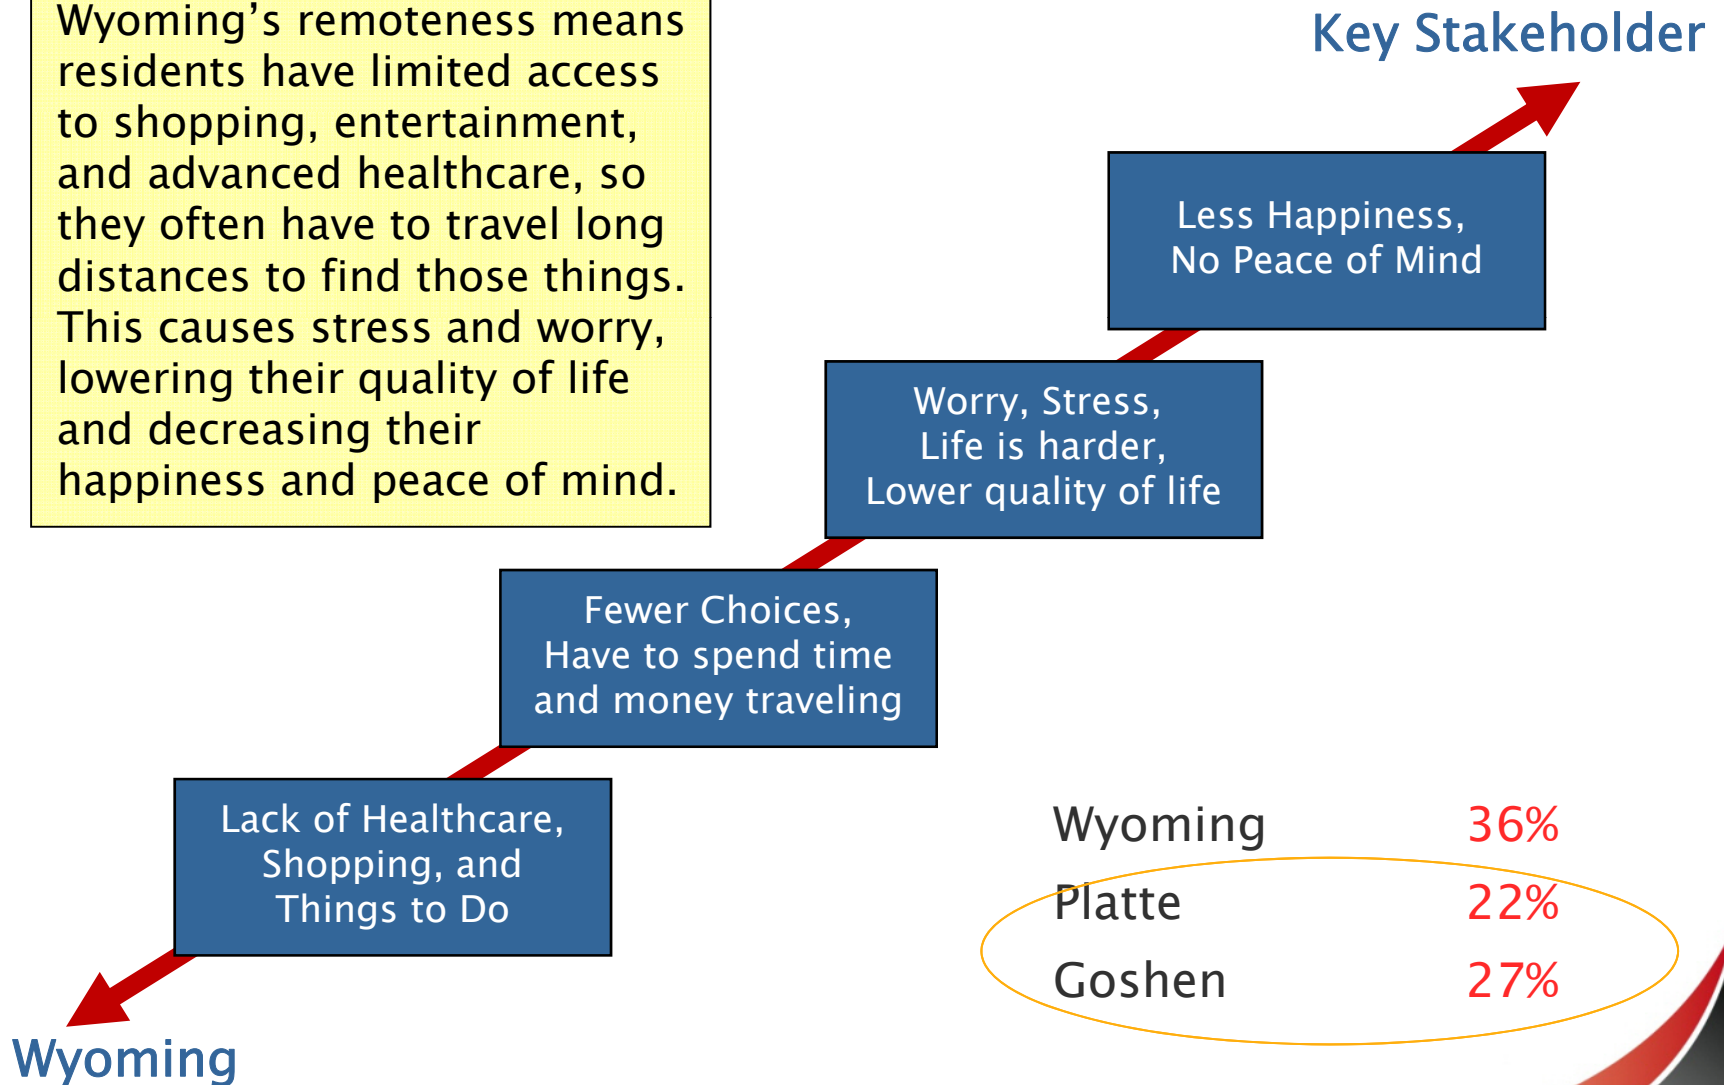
Wyoming's remoteness means residents have limited access to shopping, entertainment, and advanced healthcare, so they often have to travel long distances to find those things. This causes stress and worry, lowering their quality of life and decreasing their happiness and peace of mind.

Key Stakeholder

Less Happiness,
No Peace of Mind

Worry, Stress,
Life is harder,
Lower quality of life

Fewer Choices,
Have to spend time and money traveling

Lack of Healthcare,
Shopping, and Things to Do

Wyoming

| | |
|---|---|
| Wyoming | 36% |
| Platte | 22% |
| Goshen | 27% |